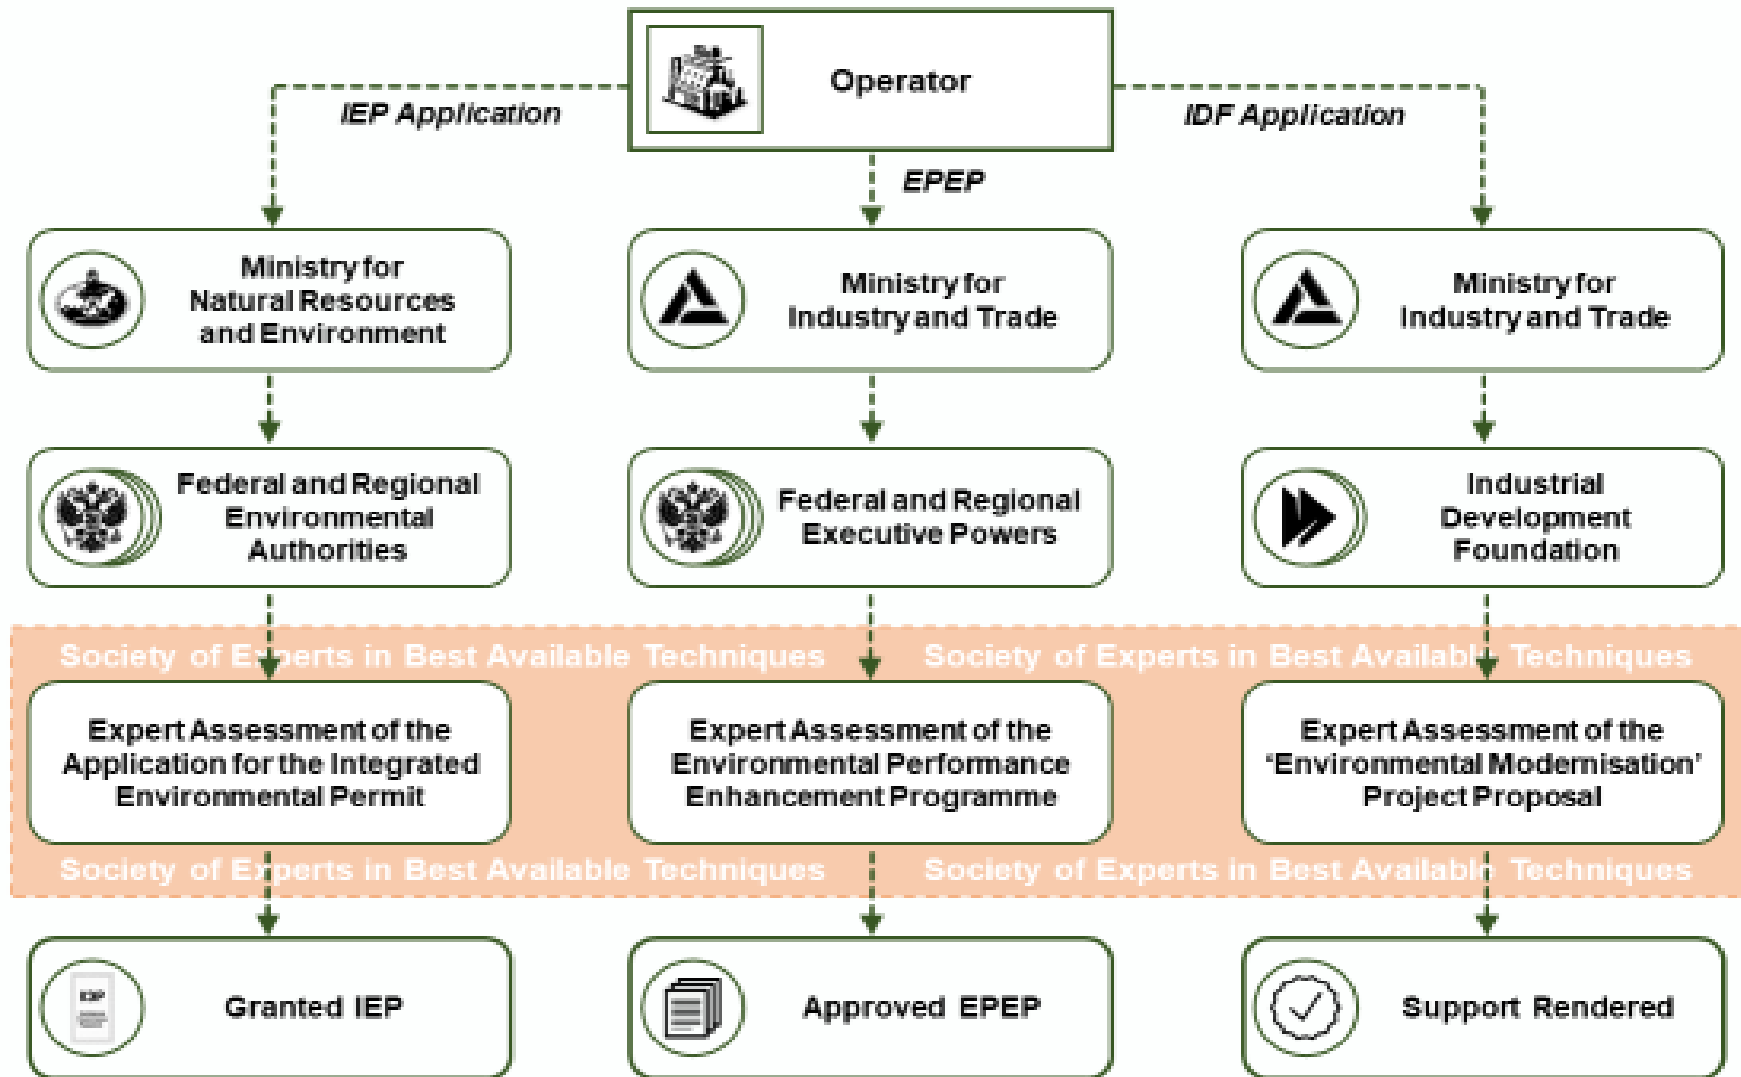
Operator

IEP Application

EPEP

IDF Application

Ministry for Natural Resources and Environment

Ministry for Industry and Trade

Ministry for Industry and Trade

Federal and Regional Environmental Authorities

Federal and Regional Executive Powers

Industrial Development Foundation

Society of Experts in Best Available Techniques Society of Experts in Best Available Techniques

Expert Assessment of the Application for the Integrated Environmental Permit

Expert Assessment of the Environmental Performance Enhancement Programme

Expert Assessment of the 'Environmental Modernisation' Project Proposal

Society of Experts in Best Available Techniques Society of Experts in Best Available Techniques

IEP

Granted IEP

Approved EPEP

Support Rendered